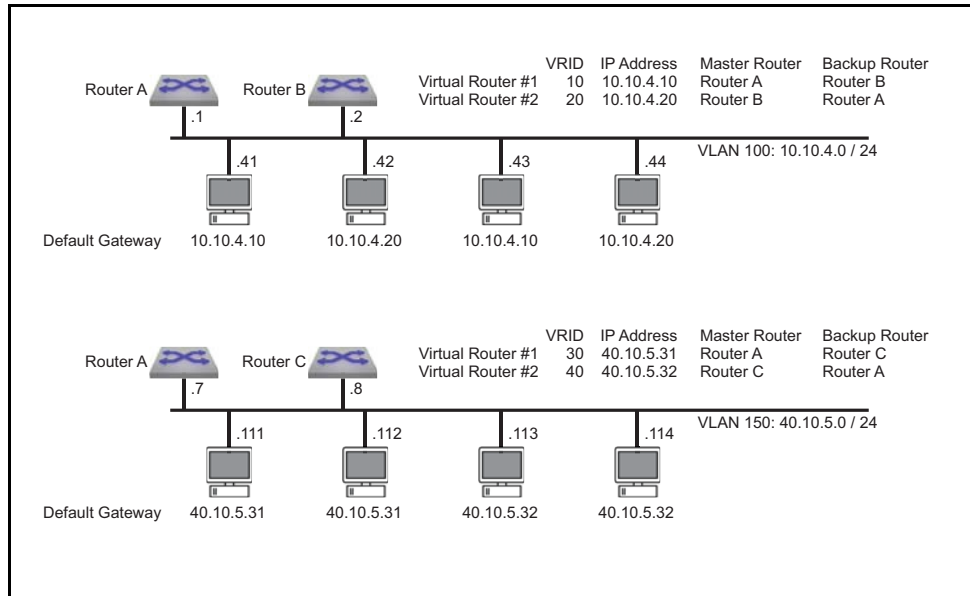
Router A Router B

| | VRID | IP Address | Master Router | Backup Router |
|---|---|---|---|---|
| Virtual Router #1 | 10 | 10.10.4.10 | Router A | Router B |
| Virtual Router #2 | 20 | 10.10.4.20 | Router B | Router A |

.1 .2

.41 .42 .43 .44

VLAN 100: 10.10.4.0 / 24

Default Gateway 10.10.4.10 10.10.4.20 10.10.4.10 10.10.4.20

Router A Router C

| | VRID | IP Address | Master Router | Backup Router |
|---|---|---|---|---|
| Virtual Router #1 | 30 | 40.10.5.31 | Router A | Router C |
| Virtual Router #2 | 40 | 40.10.5.32 | Router C | Router A |

.7 .8

.111 .112 .113 .114

VLAN 150: 40.10.5.0 / 24

Default Gateway 40.10.5.31 40.10.5.31 40.10.5.32 40.10.5.32